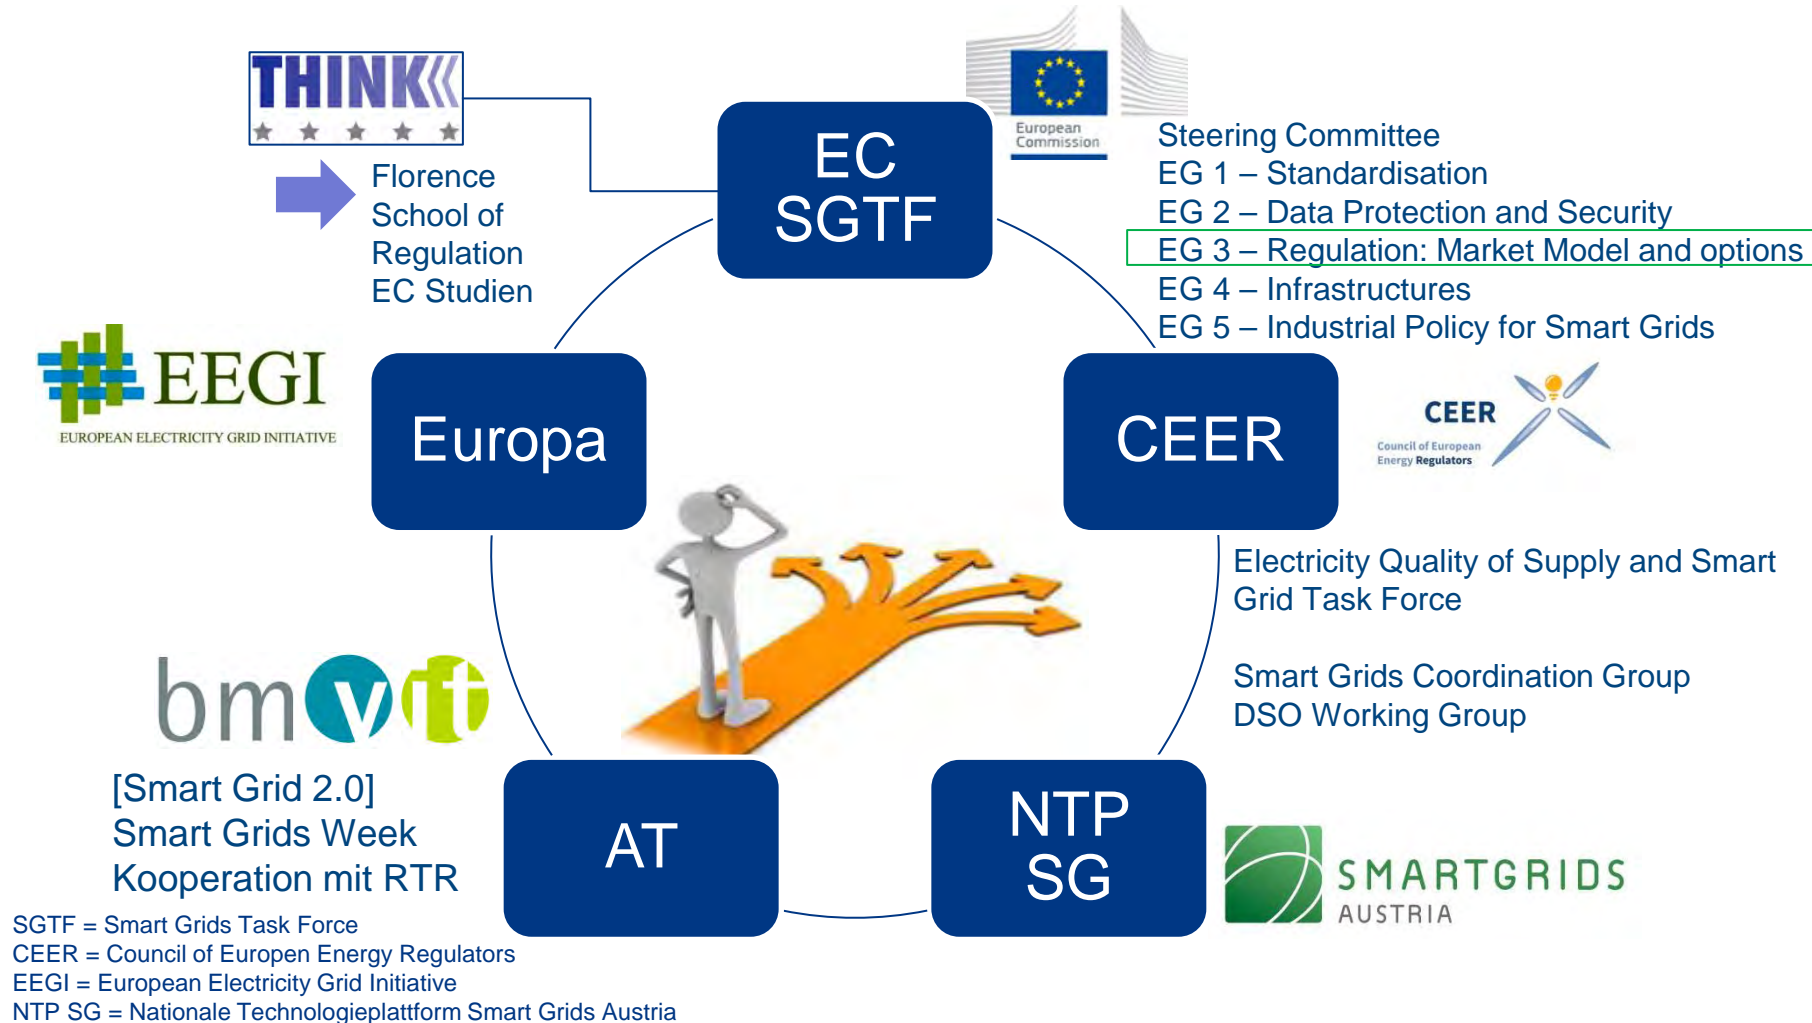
THINK

Florence School of Regulation
EC Studien

EC SGTF

European Commission

Steering Committee
EG 1 – Standardisation
EG 2 – Data Protection and Security
EG 3 – Regulation: Market Model and options
EG 4 – Infrastructures
EG 5 – Industrial Policy for Smart Grids

EEGI
EUROPEAN ELECTRICITY GRID INITIATIVE

Europa

CEER

CEER
Council of European Energy Regulators

Electricity Quality of Supply and Smart Grid Task Force

Smart Grids Coordination Group
DSO Working Group

bmvit

[Smart Grid 2.0]
Smart Grids Week
Kooperation mit RTR

AT

NTP SG

SMARTGRIDS
AUSTRIA

SGTF = Smart Grids Task Force
CEER = Council of Europen Energy Regulators
EEGI = European Electricity Grid Initiative
NTP SG = Nationale Technologieplattform Smart Grids Austria